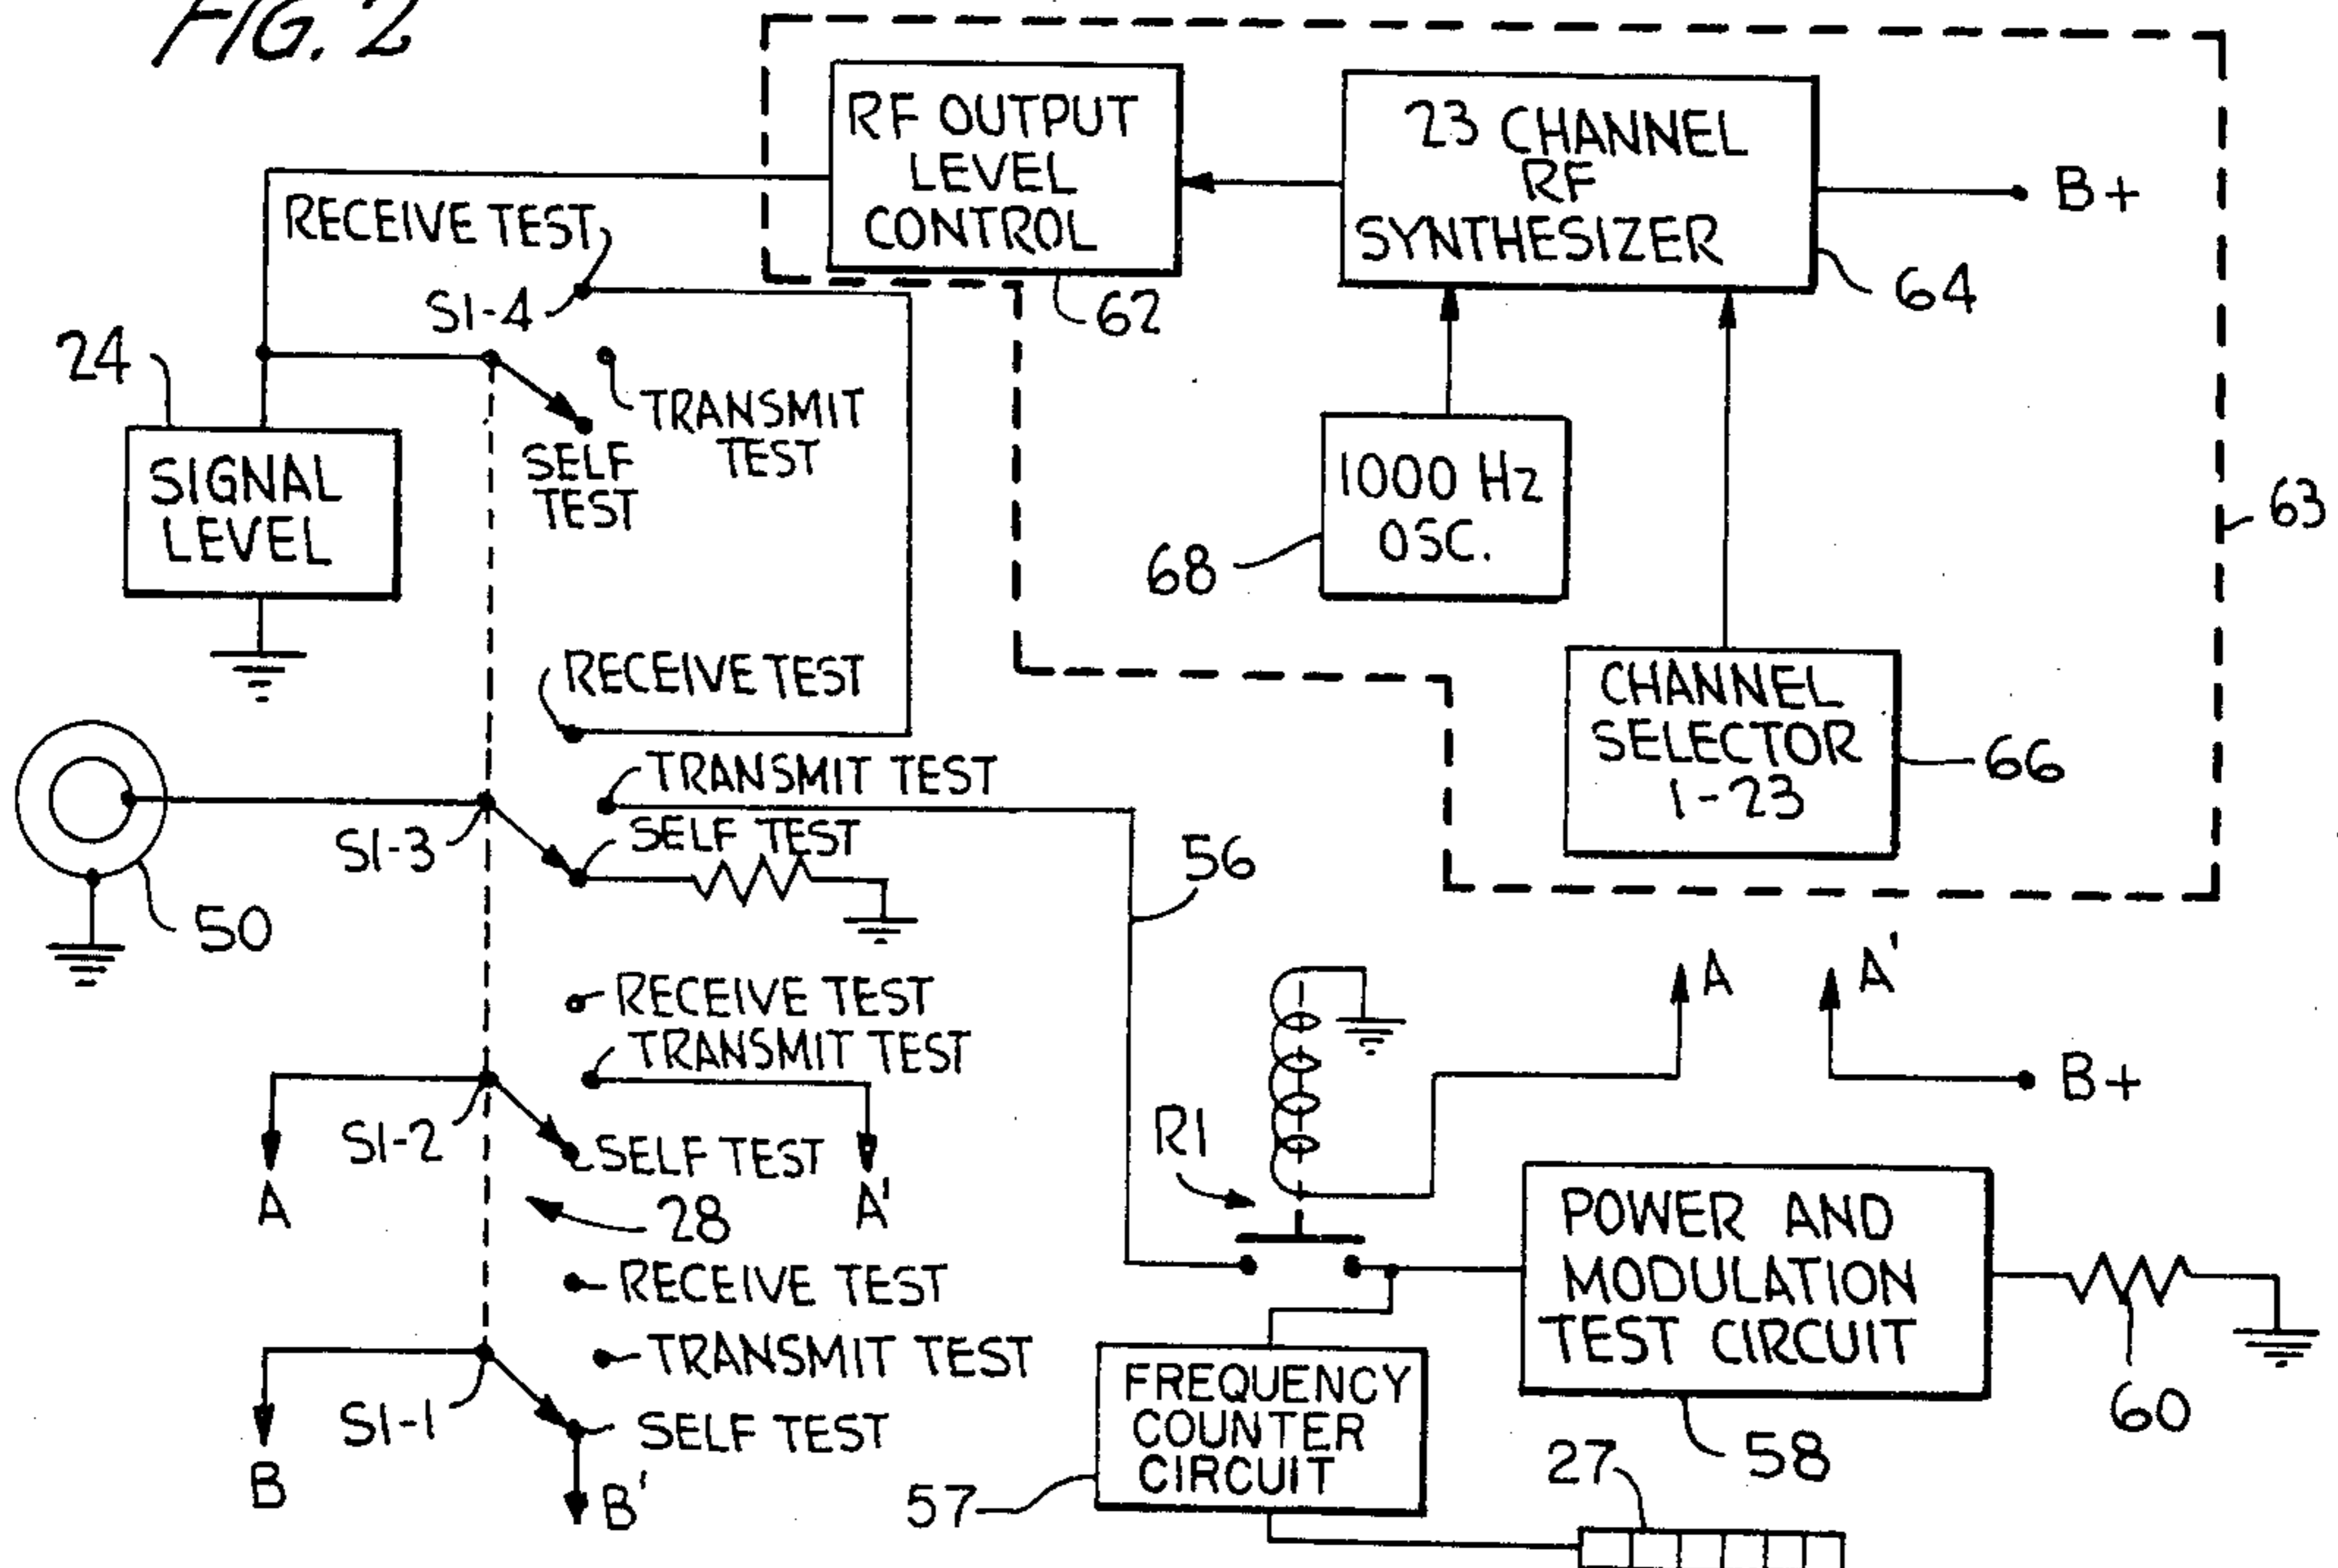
FIG. 2

RF OUTPUT LEVEL CONTROL

23 CHANNEL RF SYNTHESIZER

B+

RECEIVE TEST

S1-4

62

64

24

TRANSMIT TEST

SELF TEST

SIGNAL LEVEL

1000 Hz OSC.

63

68

RECEIVE TEST

CHANNEL SELECTOR 1-23

66

TRANSMIT TEST

S1-3

SELF TEST

56

50

RECEIVE TEST

A

A'

TRANSMIT TEST

B+

S1-2

SELF TEST

R1

A

28

A'

POWER AND MODULATION TEST CIRCUIT

RECEIVE TEST

TRANSMIT TEST

FREQUENCY COUNTER CIRCUIT

S1-1

SELF TEST

60

B

B'

57

27

58